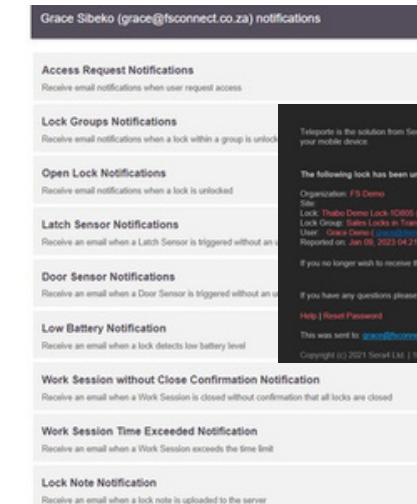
Grace Sibeko (grace@fsconnect.co.za) notifications

Access Request Notifications
Receive email notifications when user request access

Lock Groups Notifications
Receive email notifications when a lock within a group is unlock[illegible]

Open Lock Notifications
Receive email notifications when a lock is unlocked

Latch Sensor Notifications
Receive an email when a Latch Sensor is triggered without an u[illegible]

Door Sensor Notifications
Receive an email when a Door Sensor is triggered without an u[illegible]

Low Battery Notification
Receive an email when a lock detects low battery level

Work Session without Close Confirmation Notification
Receive an email when a Work Session is closed without confirmation that all locks are closed

Work Session Time Exceeded Notification
Receive an email when a Work Session exceeds the time limit

Lock Note Notification
Receive an email when a lock note is uploaded to the server

Teleporte is the solution from Se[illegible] your mobile device.

The following lock has been u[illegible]

Organization: FS Demo
Site:
Lock: Thabo Demo Lock-1D805 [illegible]
Lock Group: Sales Locks in Tra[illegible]
User: Grace Demo ( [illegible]
Reported on: Jan 09, 2023 04:2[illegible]

If you no longer wish to receive th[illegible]

If you have any questions please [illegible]

Help | Reset Password

This was sent to: grace@fsconn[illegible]

Copyright (c) 2021 Sera4 Ltd. | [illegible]